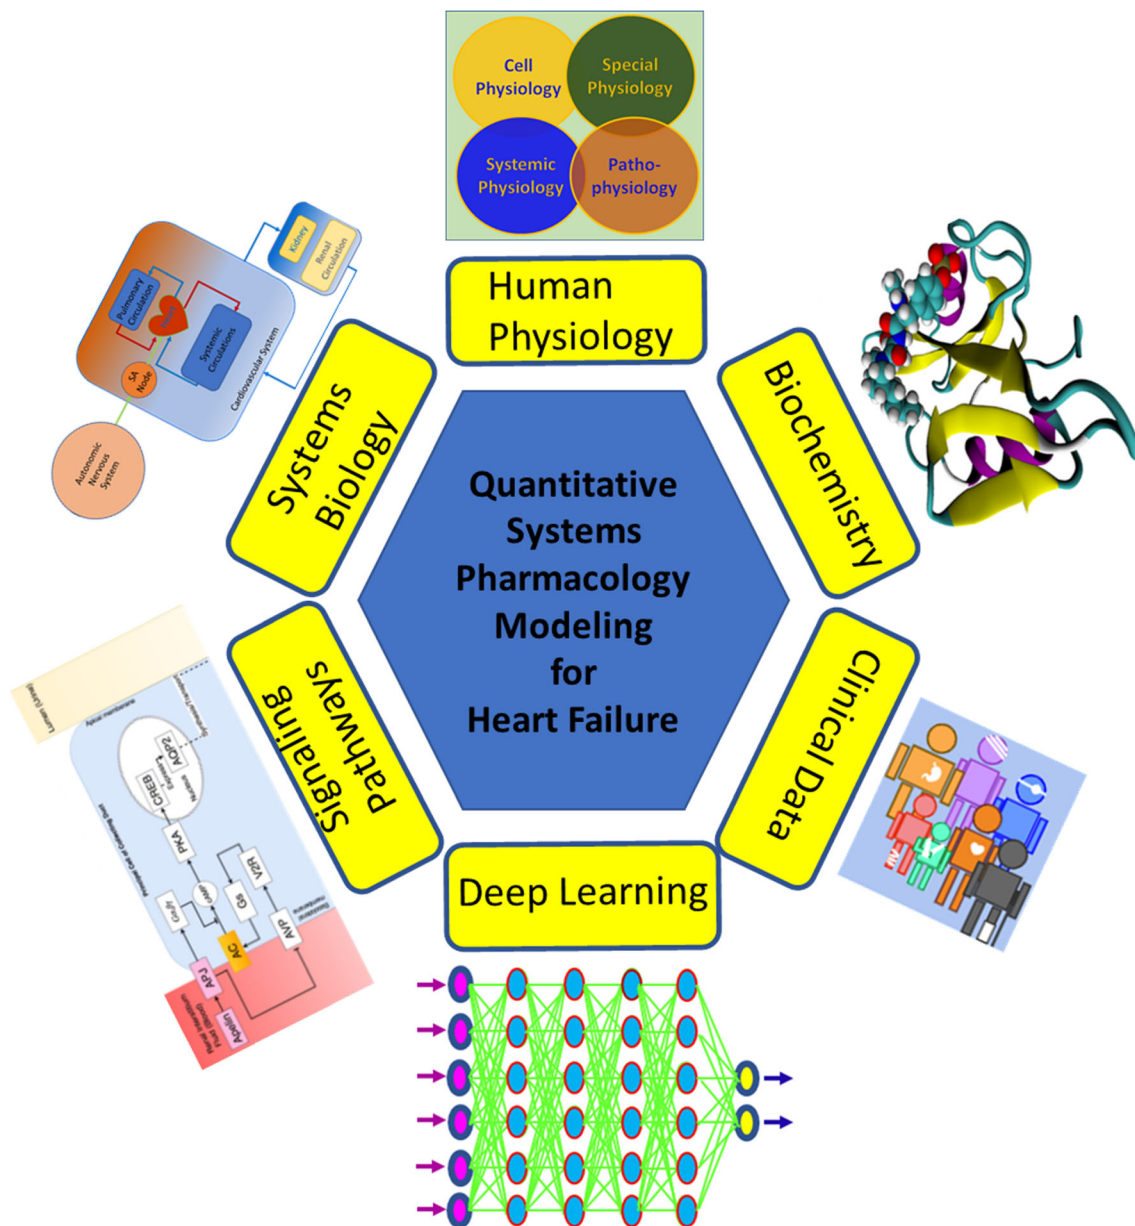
Cell Physiology

Special Physiology

Systemic Physiology

Patho-physiology

Human Physiology

Kidney

Renal Circulation

Pulmonary Circulation

Heart

Systemic Circulations

Cardiovascular System

SA Node

Autonomic Nervous System

Systems Biology

Biochemistry

Quantitative Systems Pharmacology Modeling for Heart Failure

Signaling Pathways

Clinical Data

Lumen (Urine)

Apical membrane

CREB

AQP2

Nucleus

PKA

cAMP

Gs

V2R

Gα/β

AC

AVP

APJ

Apelin

Basolateral membrane

Deep Learning